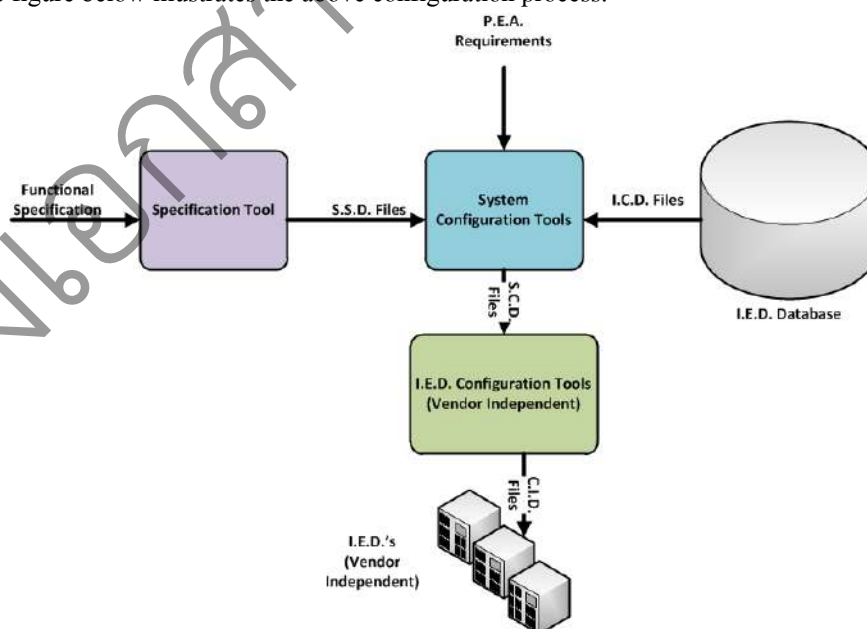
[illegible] figure below illustrates the above configuration process.

P.E.A. Requirements

Functional Specification

Specification Tool

S.S.D. Files

System Configuration Tools

I.C.D. Files

I.E.D. Database

S.C.D. Files

I.E.D. Configuration Tools (Vendor Independent)

C.I.D. Files

I.E.D.'s (Vendor Independent)